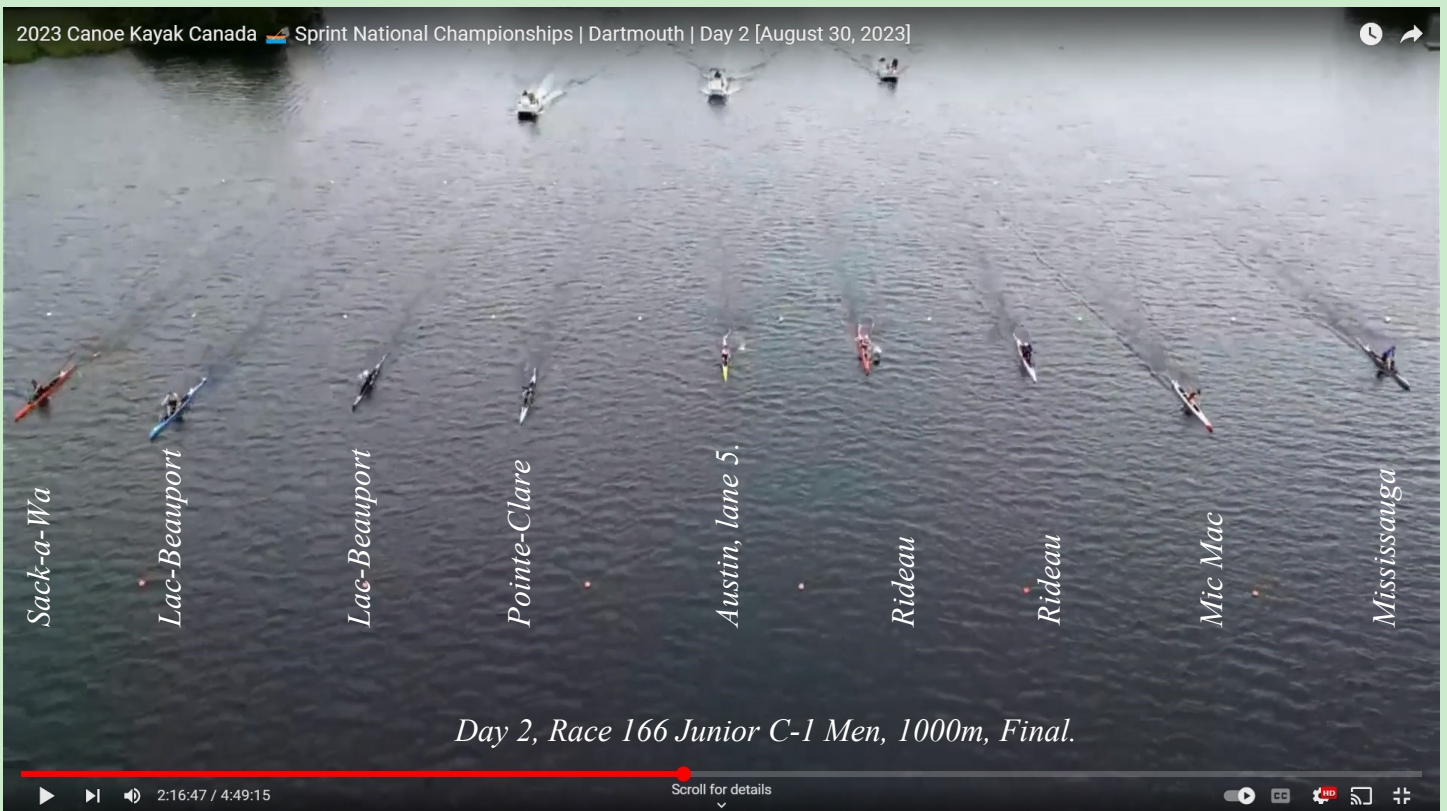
2023 Canoe Kayak Canada 🛶 Sprint National Championships | Dartmouth | Day 2 [August 30, 2023]

Sack-a-Wa

Lac-Beauport

Lac-Beauport

Pointe-Clare

Austin, lane 5.

Rideau

Rideau

Mic Mac

Mississauga

Day 2, Race 166 Junior C-1 Men, 1000m, Final.

2:16:47 / 4:49:15

Scroll for details

HD